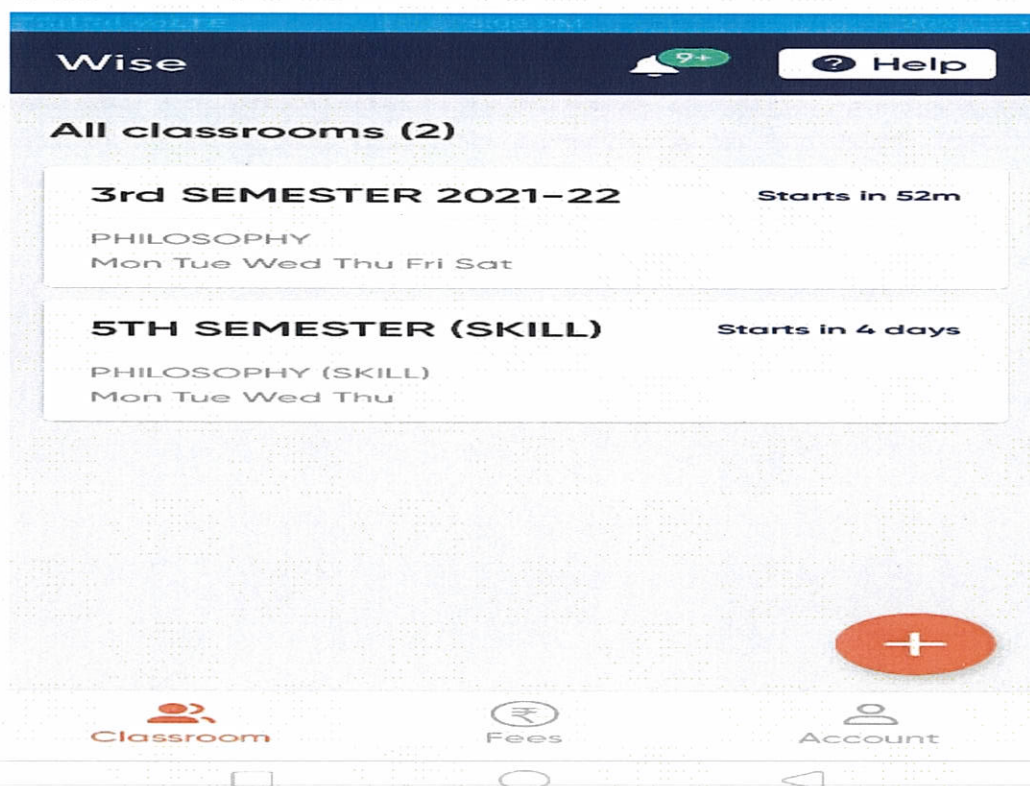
Wise

9+

? Help

All classrooms (2)

3rd SEMESTER 2021-22

Starts in 52m

PHILOSOPHY

Mon Tue Wed Thu Fri Sat

5TH SEMESTER (SKILL)

Starts in 4 days

PHILOSOPHY (SKILL)

Mon Tue Wed Thu

+

Classroom

₹

Fees

Account